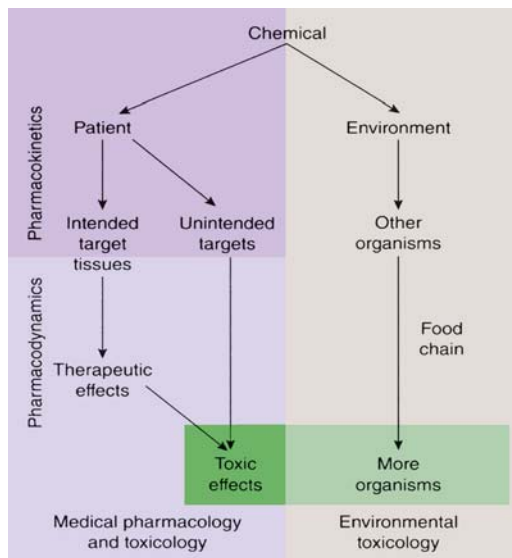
Chemical

Pharmacokinetics

Patient

Environment

Intended target tissues

Unintended targets

Other organisms

Pharmacodynamics

Food chain

Therapeutic effects

Toxic effects

More organisms

Medical pharmacology and toxicology

Environmental toxicology